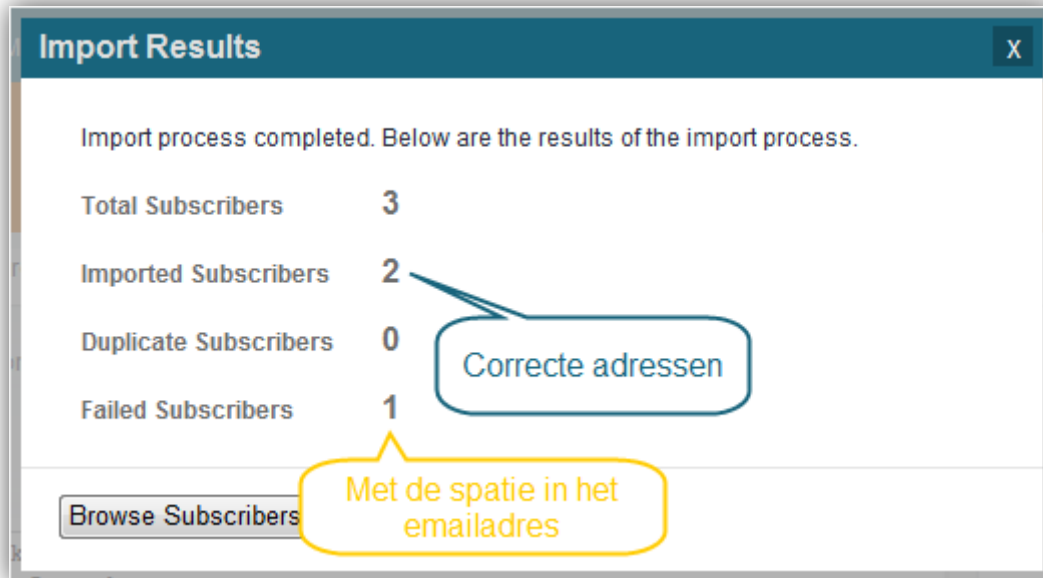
Import Results

x

Import process completed. Below are the results of the import process.

| | |
|---|---|
| Total Subscribers | 3 |
| Imported Subscribers | 2 |
| Duplicate Subscribers | 0 |
| Failed Subscribers | 1 |

Correcte adressen

Met de spatie in het emailadres

Browse Subscribers